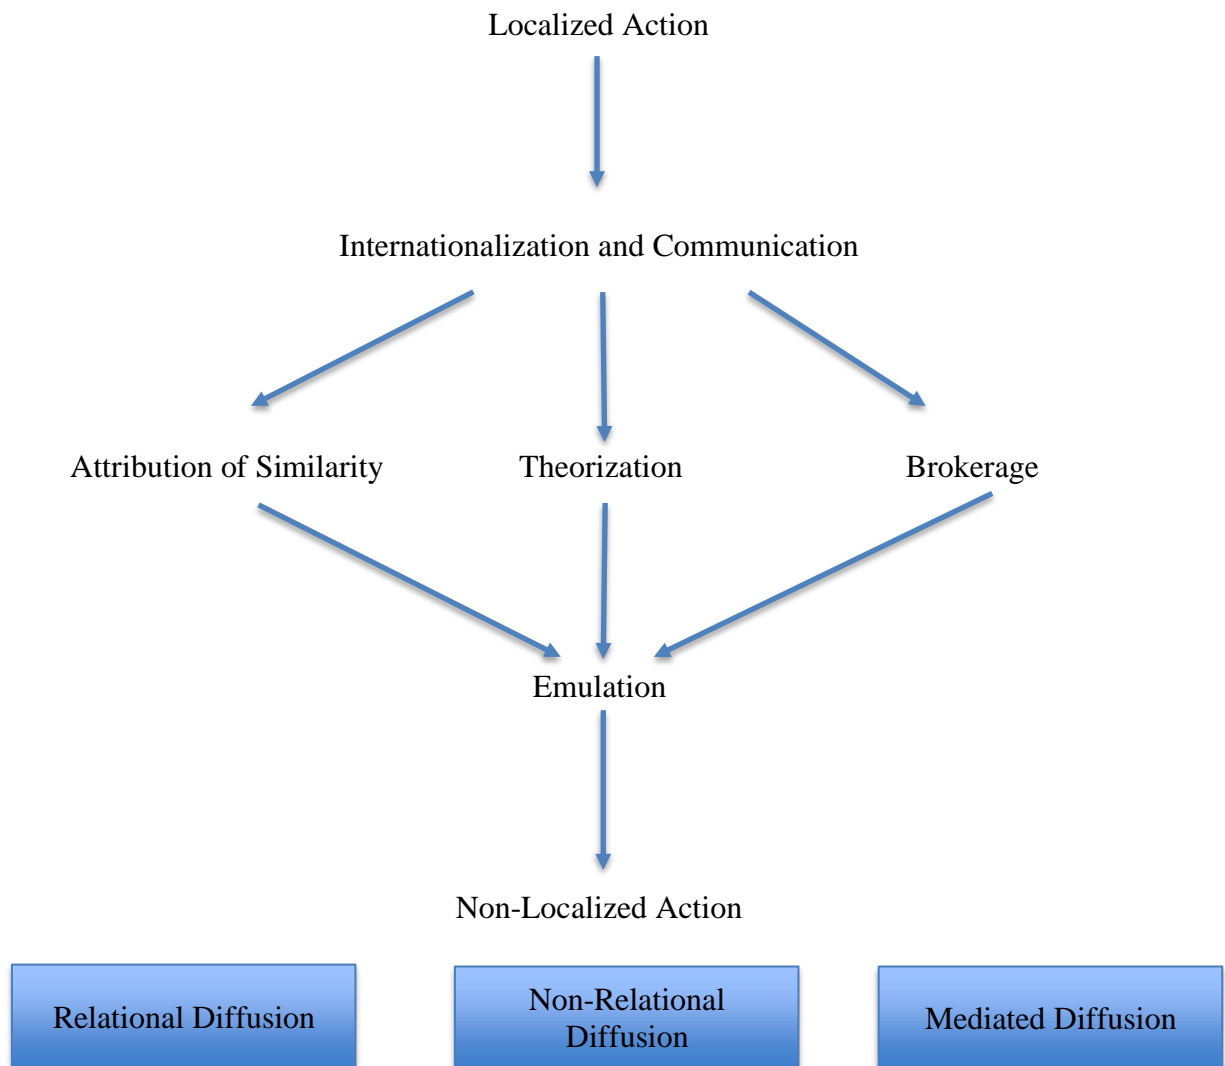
Localized Action

Internationalization and Communication

Attribution of Similarity

Theorization

Brokerage

Emulation

Non-Localized Action

Relational Diffusion

Non-Relational Diffusion

Mediated Diffusion